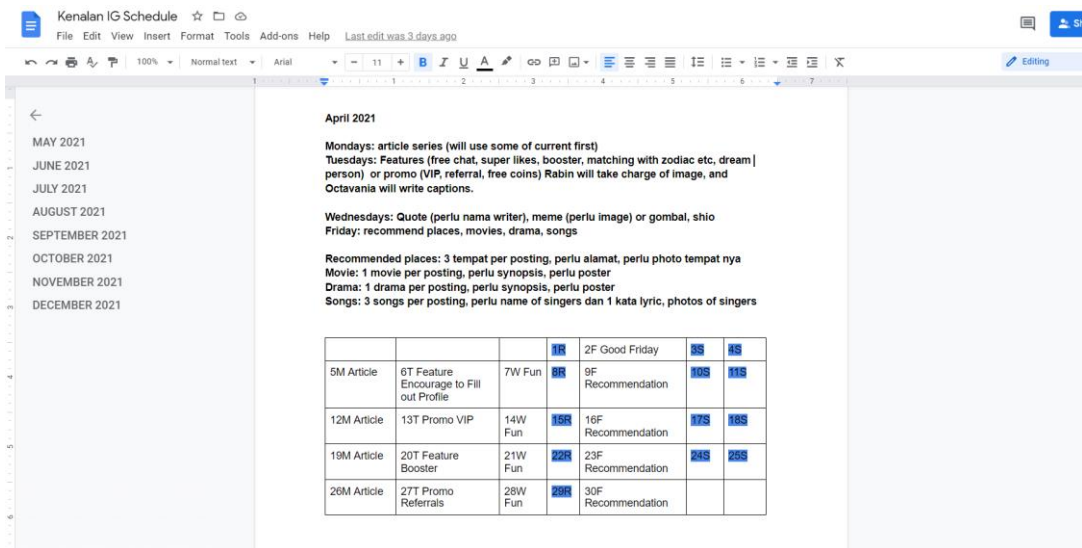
Kenalan IG Schedule

File Edit View Insert Format Tools Add-ons Help Last edit was 3 days ago

100% Normal text Arial 11 B I U A

Editing

MAY 2021
JUNE 2021
JULY 2021
AUGUST 2021
SEPTEMBER 2021
OCTOBER 2021
NOVEMBER 2021
DECEMBER 2021

April 2021

Mondays: article series (will use some of current first)
Tuesdays: Features (free chat, super likes, booster, matching with zodiac etc, dream person) or promo (VIP, referral, free coins) Rabin will take charge of image, and Octavania will write captions.

Wednesdays: Quote (perlu nama writer), meme (perlu image) or gombal, shio
Friday: recommend places, movies, drama, songs

Recommended places: 3 tempat per posting, perlu alamat, perlu photo tempat nya
Movie: 1 movie per posting, perlu synopsis, perlu poster
Drama: 1 drama per posting, perlu synopsis, perlu poster
Songs: 3 songs per posting, perlu name of singers dan 1 kata lyric, photos of singers

| | | | 1R | 2F Good Friday | 3S | 4S |
|---|---|---|---|---|---|---|
| 5M Article | 6T Feature Encourage to Fill out Profile | 7W Fun | 8R | 9F Recommendation | 10S | 11S |
| 12M Article | 13T Promo VIP | 14W Fun | 15R | 16F Recommendation | 17S | 18S |
| 19M Article | 20T Feature Booster | 21W Fun | 22R | 23F Recommendation | 24S | 25S |
| 26M Article | 27T Promo Referrals | 28W Fun | 29R | 30F Recommendation | | |